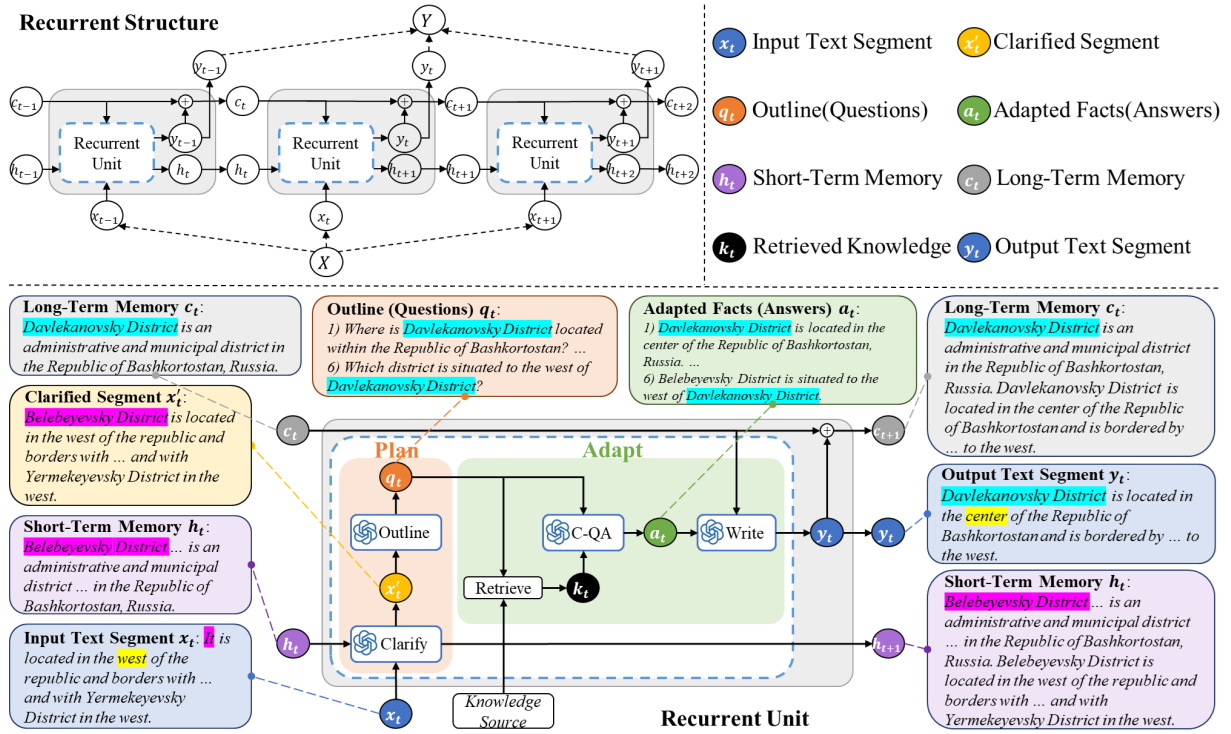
Recurrent Structure

$Y$

$y_{t-1}$ $y_t$ $y_{t+1}$

$c_{t-1}$ $c_t$ $c_{t+1}$ $c_{t+2}$

Recurrent Unit $y_{t-1}$ $h_t$ Recurrent Unit $y_t$ $h_{t+1}$ Recurrent Unit $y_{t+1}$ $h_{t+2}$

$h_{t-1}$ $h_t$ $h_{t+1}$ $h_{t+2}$

$x_{t-1}$ $x_t$ $x_{t+1}$

$X$

$x_t$ Input Text Segment
$x'_t$ Clarified Segment
$q_t$ Outline(Questions)
$a_t$ Adapted Facts(Answers)
$h_t$ Short-Term Memory
$c_t$ Long-Term Memory
$k_t$ Retrieved Knowledge
$y_t$ Output Text Segment

Long-Term Memory $c_t$: Davlekanovsky District is an administrative and municipal district in the Republic of Bashkortostan, Russia.

Outline (Questions) $q_t$: 1) Where is Davlekanovsky District located within the Republic of Bashkortostan? ... 6) Which district is situated to the west of Davlekanovsky District?

Adapted Facts (Answers) $a_t$: 1) Davlekanovsky District is located in the center of the Republic of Bashkortostan, Russia. ... 6) Belebeyevsky District is situated to the west of Davlekanovsky District.

Long-Term Memory $c_t$: Davlekanovsky District is an administrative and municipal district in the Republic of Bashkortostan, Russia. Davlekanovsky District is located in the center of the Republic of Bashkortostan and is bordered by ... to the west.

Clarified Segment $x'_t$: Belebeyevsky District is located in the west of the republic and borders with ... and with Yermekeyevsky District in the west.

$c_t$ $c_{t+1}$

Plan Adapt

$q_t$ Outline $x'_t$ Clarify C-QA $a_t$ Write $y_t$ $y_t$ Retrieve $k_t$

Output Text Segment $y_t$: Davlekanovsky District is located in the center of the Republic of Bashkortostan and is bordered by ... to the west.

Short-Term Memory $h_t$: Belebeyevsky District ... is an administrative and municipal district ... in the Republic of Bashkortostan, Russia.

Short-Term Memory $h_t$: Belebeyevsky District ... is an administrative and municipal district ... in the Republic of Bashkortostan, Russia. Belebeyevsky District is located in the west of the republic and borders with ... and with Yermekeyevsky District in the west.

$h_t$ $h_{t+1}$

Input Text Segment $x_t$: It is located in the west of the republic and borders with ... and with Yermekeyevsky District in the west.

$x_t$ Knowledge Source

Recurrent Unit